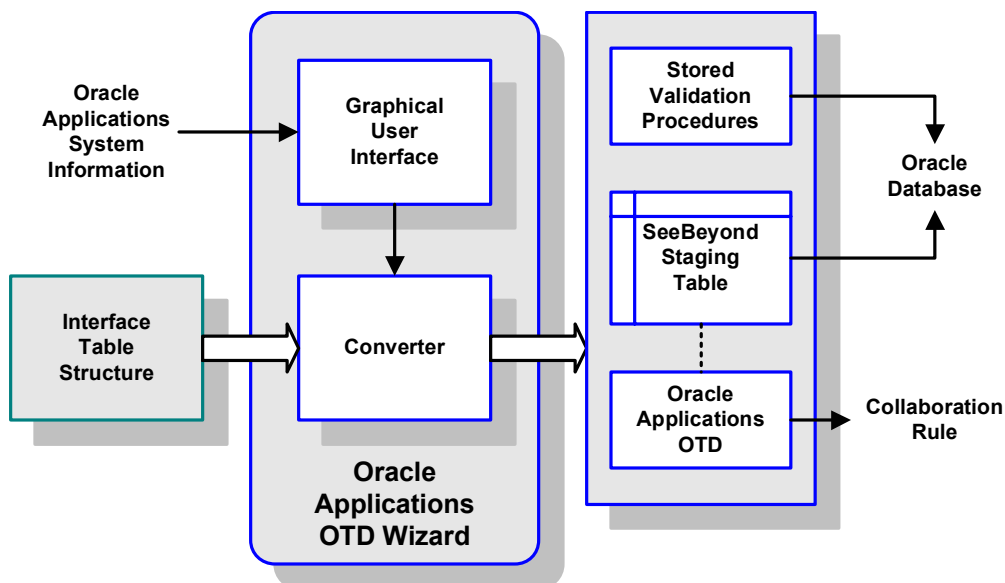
Oracle Applications System Information

Graphical User Interface

Interface Table Structure

Converter

Oracle Applications OTD Wizard

Stored Validation Procedures

SeeBeyond Staging Table

Oracle Applications OTD

Oracle Database

Collaboration Rule